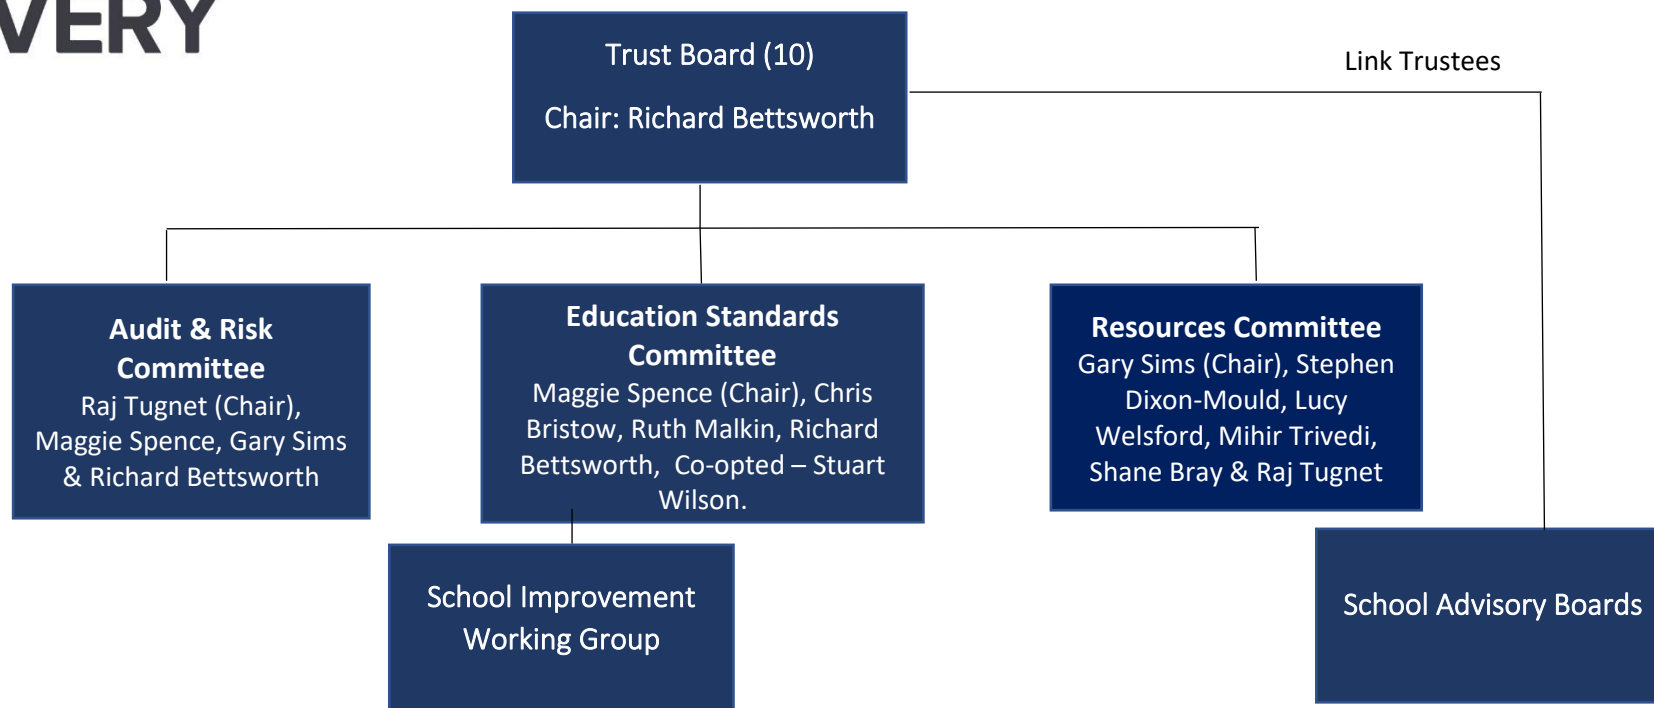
VERY

Trust Board (10)

Chair: Richard Bettsworth

Link Trustees

Audit & Risk Committee
Raj Tugnet (Chair), Maggie Spence, Gary Sims & Richard Bettsworth

Education Standards Committee
Maggie Spence (Chair), Chris Bristow, Ruth Malkin, Richard Bettsworth, Co-opted – Stuart Wilson.

Resources Committee
Gary Sims (Chair), Stephen Dixon-Mould, Lucy Welsford, Mihir Trivedi, Shane Bray & Raj Tugnet

School Improvement Working Group

School Advisory Boards